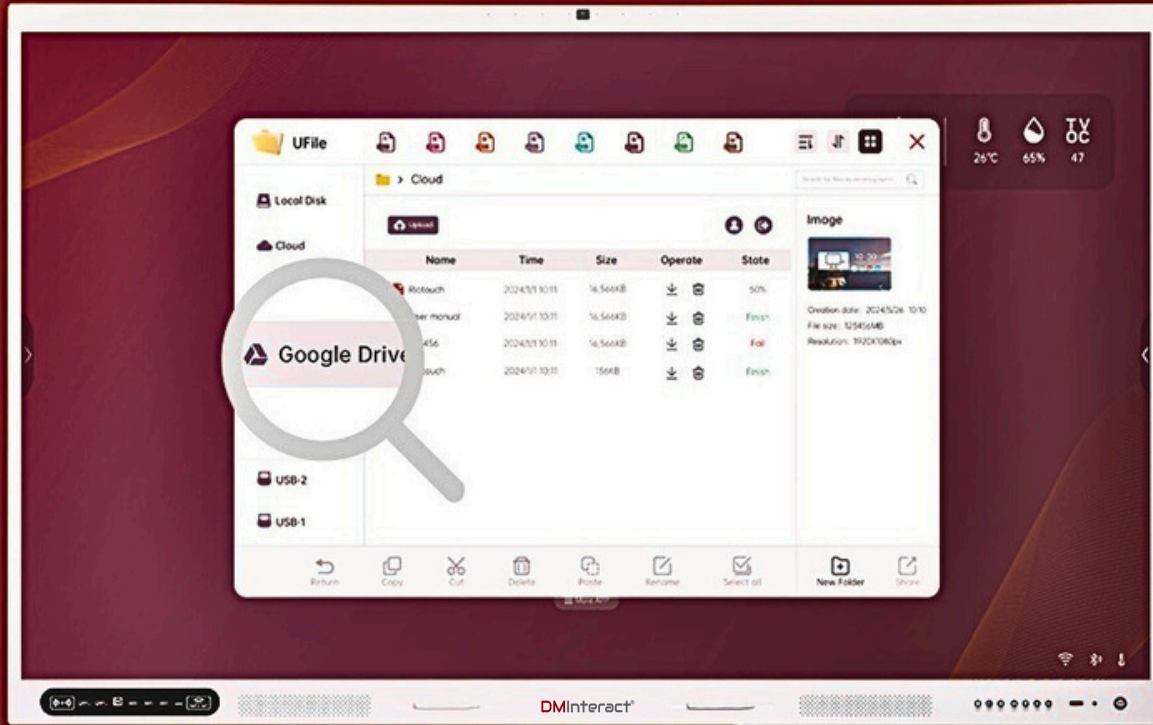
UFile

Locol Disk
Cloud
Google Drive
USB-2
USB-1

Cloud

Upload

| Nome | Time | Size | Operote | Stote |
|---|---|---|---|---|
| Rictouch | 2024/1/1 10:11 | 16.566KB | | 50% |
| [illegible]ser monuol | 2024/1/1 10:11 | 16.566KB | | Finish |
| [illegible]456 | 2024/1/1 10:11 | 16.566KB | | Fail |
| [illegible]touch | 2024/1/1 10:11 | 156KB | | Finish |

Image
Creation date: 2024/5/26 10:10
File size: 12545MB
Resolution: 1920X1080px

Return Copy Cut Delete Paste Rename Select all New Folder Share

26℃ 65% TVOC 47

DMInteract®